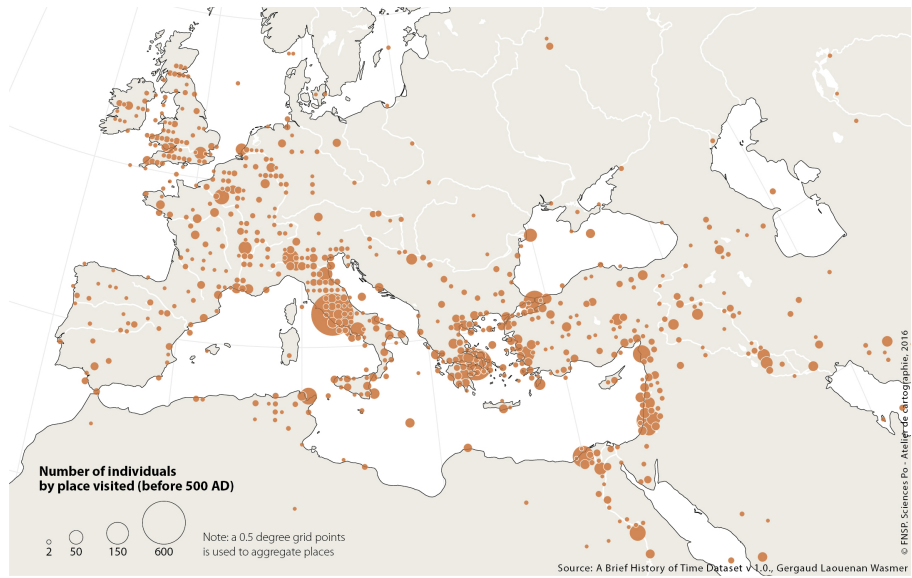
Number of individuals by place visited (before 500 AD)

2 50 150 600

Note: a 0.5 degree grid points is used to aggregate places

Source: A Brief History of Time Dataset v 1.0., Gergaud Laouenan Wasmer

© FNSP. Sciences Po - Atelier de cartographie, 2016